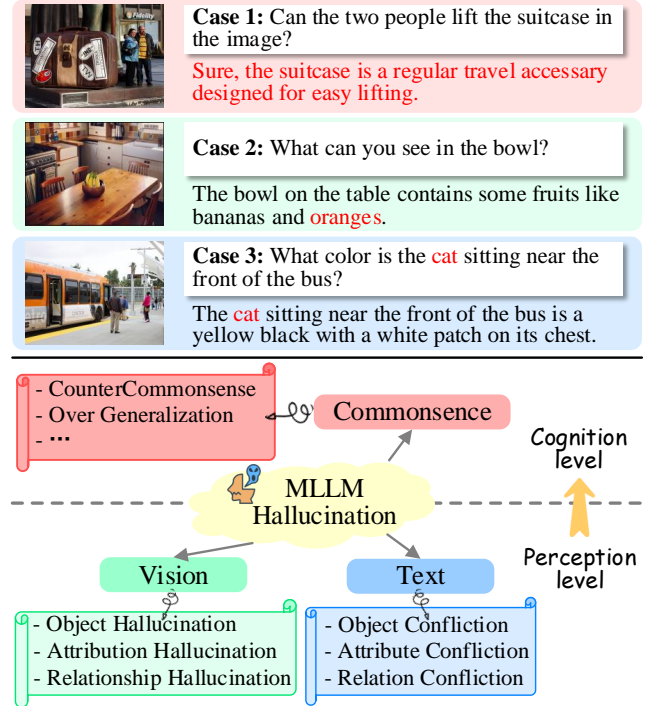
**Case 1:** Can the two people lift the suitcase in the image?

Sure, the suitcase is a regular travel accessary designed for easy lifting.

**Case 2:** What can you see in the bowl?

The bowl on the table contains some fruits like bananas and oranges.

**Case 3:** What color is the cat sitting near the front of the bus?

The cat sitting near the front of the bus is a yellow black with a white patch on its chest.

- CounterCommonsense
- Over Generalization
- ···

Commonsense

Cognition level

MLLM Hallucination

Perception level

Vision

Text

- Object Hallucination
- Attribution Hallucination
- Relationship Hallucination

- Object Confliction
- Attribute Confliction
- Relation Confliction